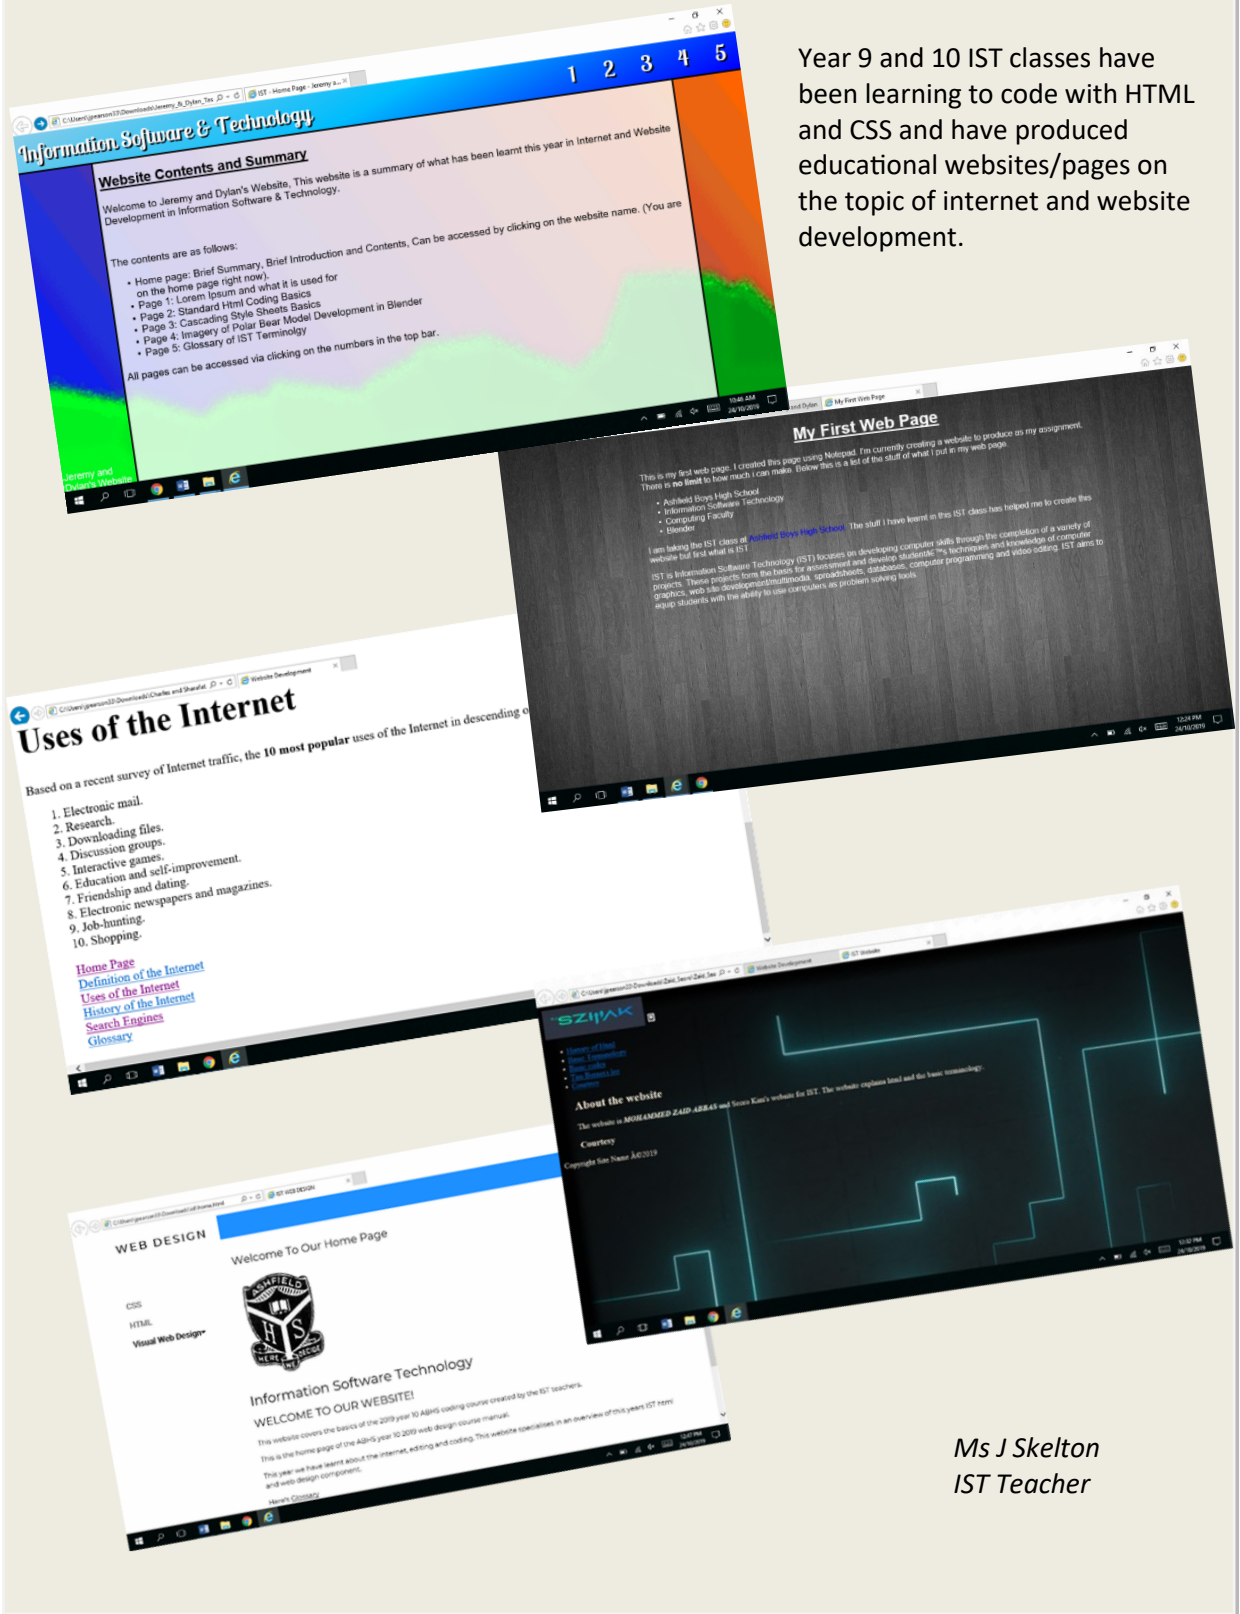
Year 9 and 10 IST classes have been learning to code with HTML and CSS and have produced educational websites/pages on the topic of internet and website development.

Information Software & Technology

1 2 3 4 5

Website Contents and Summary

Welcome to Jeremy and Dylan's Website. This website is a summary of what has been learnt this year in Internet and Website Development in Information Software & Technology.

The contents are as follows:

- Home page: Brief Summary, Brief Introduction and Contents. Can be accessed by clicking on the website name. (You are on the home page right now).
- Page 1: Lorem Ipsum and what it is used for
- Page 2: Standard Html Coding Basics
- Page 3: Cascading Style Sheets Basics
- Page 4: Imagery of Polar Bear Model Development in Blender
- Page 5: Glossary of IST Terminology

All pages can be accessed via clicking on the numbers in the top bar.

Jeremy and Dylan's Website

My First Web Page

This is my first web page. I created this page using Notepad. I'm currently creating a website to produce as my assignment. There is no limit to how much i can make. Below this is a list of the stuff of what i put in my web page.

- Ashfield Boys High School
- Information Software Technology
- Computing Faculty
- Blender

I am taking the IST class of Ashfield Boys High School. The stuff I have learnt in this IST class has helped me to create this website but first what is IST

IST is Information Software Technology (IST) focuses on developing computer skills through the completion of a variety of projects. These projects form the basis for assessment and develop studentâ€™s techniques and knowledge of computer graphics, web site development/multimedia, spreadsheets, databases, computer programming and video editing. IST aims to equip students with the ability to use computers as problem solving tools.

Uses of the Internet

Based on a recent survey of Internet traffic, the 10 most popular uses of the Internet in descending o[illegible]

1. Electronic mail.
2. Research.
3. Downloading files.
4. Discussion groups.
5. Interactive games.
6. Education and self-improvement.
7. Friendship and dating.
8. Electronic newspapers and magazines.
9. Job-hunting.
10. Shopping.

Home Page
Definition of the Internet
Uses of the Internet
History of the Internet
Search Engines
Glossary

SZ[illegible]AK

About the website

The website is MOHAMMED ZAID ABBAS and Seera Kim's website for IST. The website explains html and the basic terminology.

Courtesy

Copyright Site Name Â©2019

WEB DESIGN

CSS
HTML
Visual Web Design

Welcome To Our Home Page

Information Software Technology

WELCOME TO OUR WEBSITE!

Ms J Skelton
IST Teacher